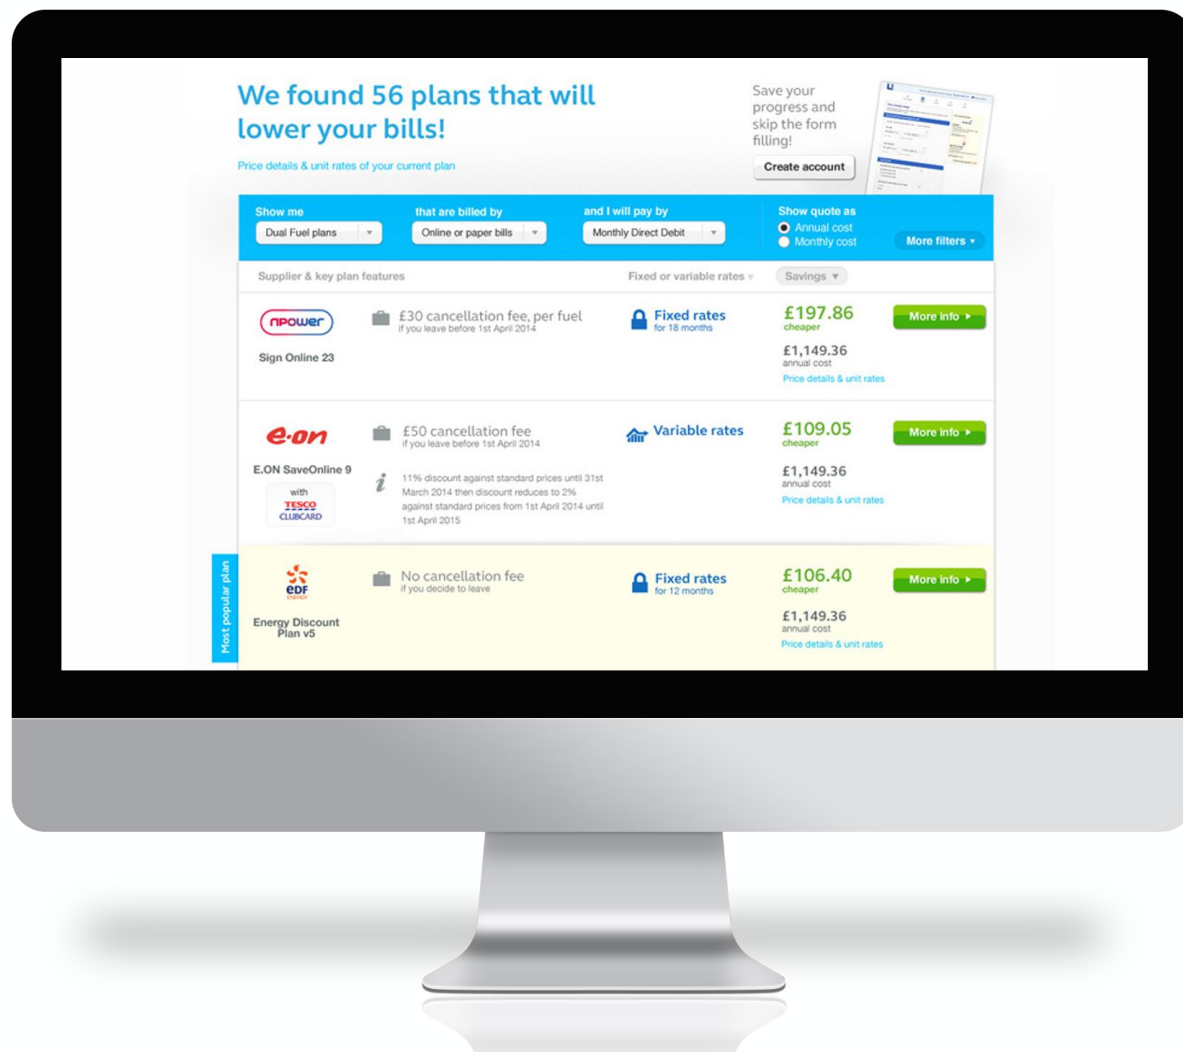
We found 56 plans that will lower your bills!

Price details & unit rates of your current plan

Save your progress and skip the form filling!

Create account

Show me
Dual Fuel plans

that are billed by
Online or paper bills

and I will pay by
Monthly Direct Debit

Show quote as
Annual cost
Monthly cost

More filters

Supplier & key plan features

Fixed or variable rates

Savings

npower
Sign Online 23

£30 cancellation fee, per fuel
if you leave before 1st April 2014

Fixed rates
for 18 months

£197.86
cheaper

£1,149.36
annual cost

Price details & unit rates

More info

e·on
E.ON SaveOnline 9

with TESCO CLUBCARD

£50 cancellation fee
if you leave before 1st April 2014

11% discount against standard prices until 31st March 2014 then discount reduces to 2% against standard prices from 1st April 2014 until 1st April 2015

Variable rates

£109.05
cheaper

£1,149.36
annual cost

Price details & unit rates

More info

Most popular plan

EDF ENERGY
Energy Discount Plan v5

No cancellation fee
if you decide to leave

Fixed rates
for 12 months

£106.40
cheaper

£1,149.36
annual cost

Price details & unit rates

More info